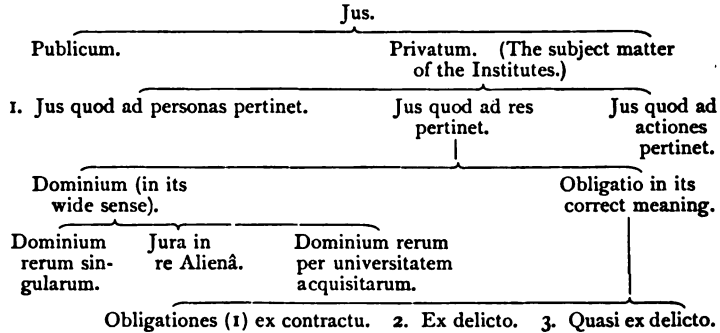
Jus.

Publicum.

Privatum. (The subject matter of the Institutes.)

1. Jus quod ad personas pertinet.

Jus quod ad res pertinet.

Jus quod ad actiones pertinet.

Dominium (in its wide sense).

Obligatio in its correct meaning.

Dominium rerum singularum.

Jura in re Alienâ.

Dominium rerum per universitatem acquisitarum.

Obligationes (1) ex contractu. 2. Ex delicto. 3. Quasi ex delicto.